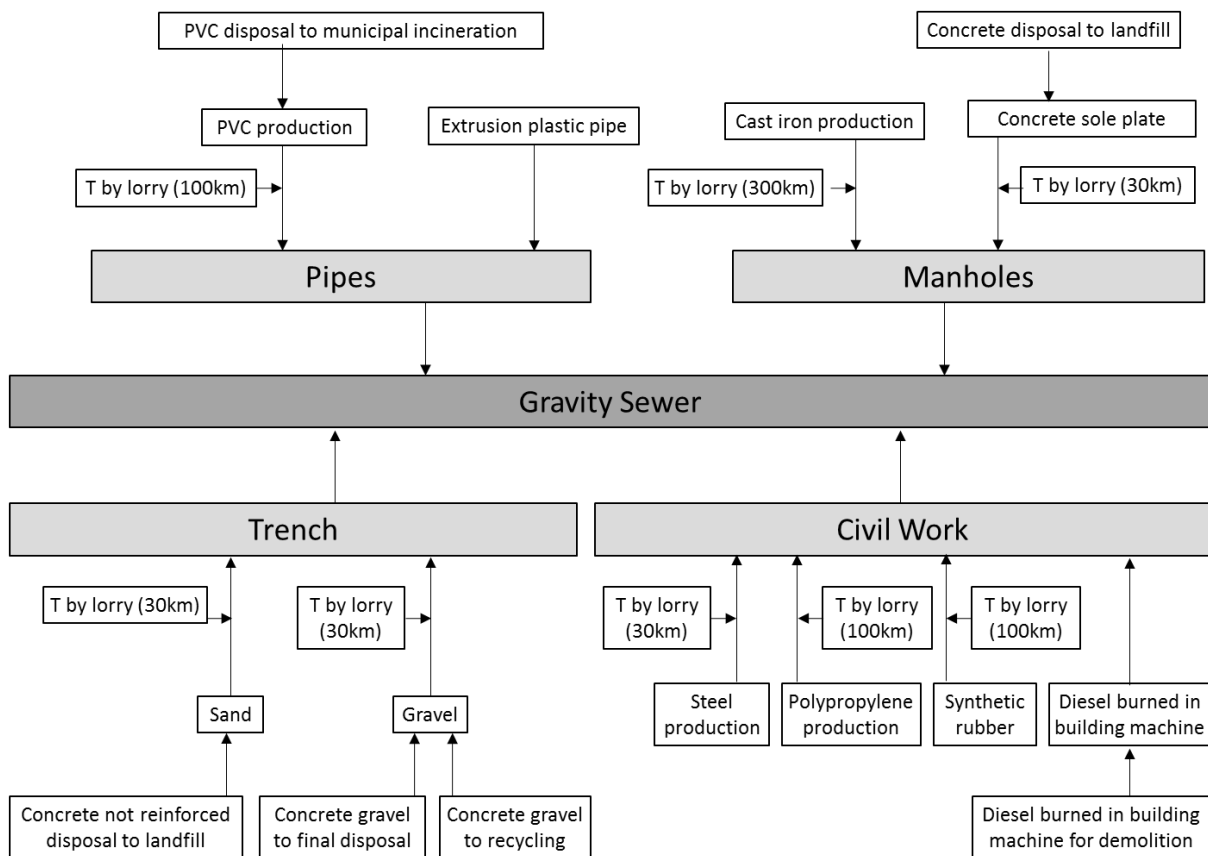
PVC disposal to municipal incineration

Concrete disposal to landfill

PVC production

Extrusion plastic pipe

Cast iron production

Concrete sole plate

T by lorry (100km)

T by lorry (300km)

T by lorry (30km)

Pipes

Manholes

Gravity Sewer

Trench

Civil Work

T by lorry (30km)

T by lorry (30km)

T by lorry (30km)

T by lorry (100km)

T by lorry (100km)

Sand

Gravel

Steel production

Polypropylene production

Synthetic rubber

Diesel burned in building machine

Concrete not reinforced disposal to landfill

Concrete gravel to final disposal

Concrete gravel to recycling

Diesel burned in building machine for demolition